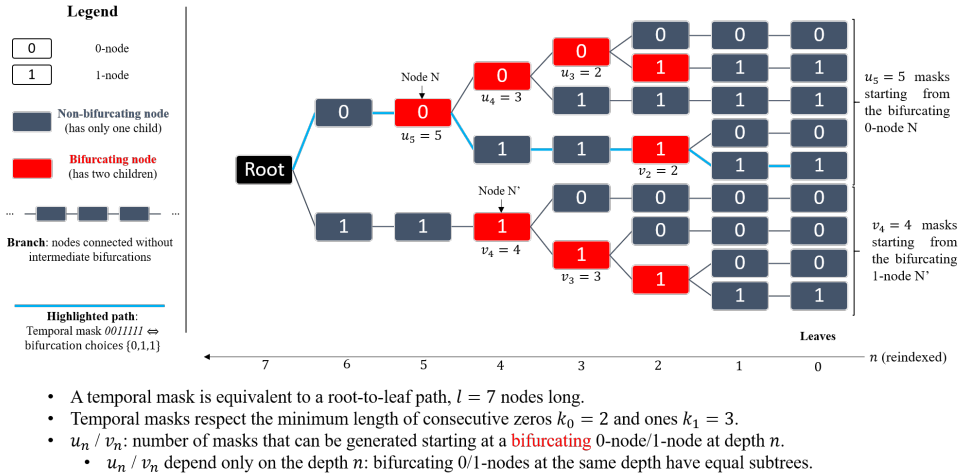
Legend

0 0-node

1 1-node

Non-bifurcating node (has only one child)

Bifurcating node (has two children)

... ...

Branch: nodes connected without intermediate bifurcations

Highlighted path: Temporal mask *0011111* $\Leftrightarrow$ bifurcation choices {0,1,1}

Root

0 0 1 1 1

Node N

0 0 1 1 1

$u_5 = 5$

0 1 1 1 1 0 1

$u_4 = 3$

0 1 1 1 0 0 1 1

$u_3 = 2$

0 0 1 1 1 1

$v_2 = 2$

Node N'

$v_4 = 4$

$v_3 = 3$

0 0 0 0 0 0 0 0 1 1 0 0 1 1

$u_5 = 5$ masks starting from the bifurcating 0-node N

$v_4 = 4$ masks starting from the bifurcating 1-node N'

Leaves

7 6 5 4 3 2 1 0 $n$ (reindexed)

• A temporal mask is equivalent to a root-to-leaf path, $l = 7$ nodes long.
• Temporal masks respect the minimum length of consecutive zeros $k_0 = 2$ and ones $k_1 = 3$.
• $u_n$ / $v_n$: number of masks that can be generated starting at a bifurcating 0-node/1-node at depth $n$.
  • $u_n$ / $v_n$ depend only on the depth $n$: bifurcating 0/1-nodes at the same depth have equal subtrees.